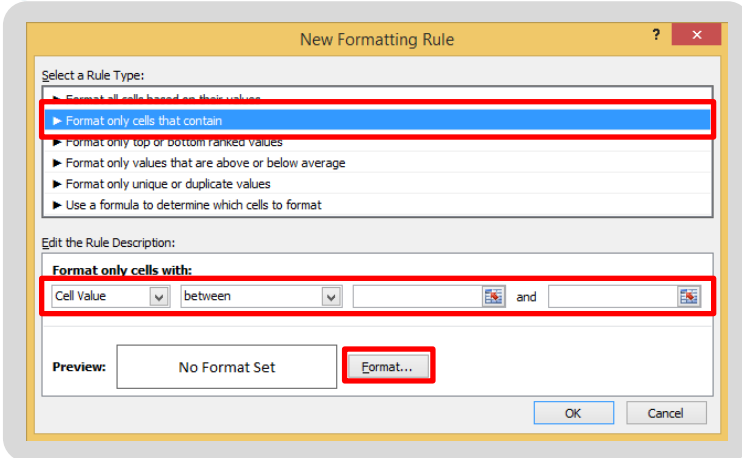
New Formatting Rule

?

Select a Rule Type:

► Format all cells based on their values
► Format only cells that contain
► Format only top or bottom ranked values
► Format only values that are above or below average
► Format only unique or duplicate values
► Use a formula to determine which cells to format

Edit the Rule Description:

Format only cells with:

Cell Value | between | | and |

Preview: No Format Set Format...

OK Cancel